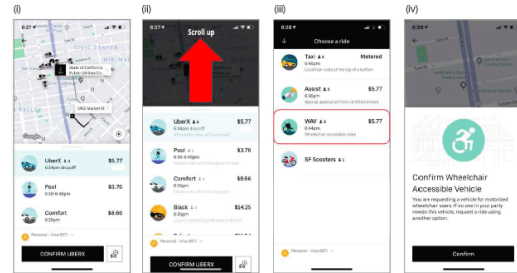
(i)

(ii)

(iii)

(iv)

8:27

CIVIC CENTER

State of California Public Utilities Co...

Google

UberX 4

$5.77

Pool

$3.76

Comfort

$8.66

Personal · Visa 8872

CONFIRM UBERX

8:27

Scroll up

UberX 4

$5.77

6:34pm dropoff

Pool

$3.76

Comfort

$8.66

Black 4

$14.25

Personal · Visa 8872

CONFIRM UBERX

8:28

Choose a ride

Taxi 4

Metered

Assist 4

$5.77

Special assistance from certified drivers

WAV 4

$5.77

6:44pm

Wheelchair accessible rides

SF Scooters 1

Personal · Visa 8872

Confirm Wheelchair Accessible Vehicle

You are requesting a vehicle for motorized wheelchair users. If no one in your party needs this vehicle, request a ride using another option.

Confirm